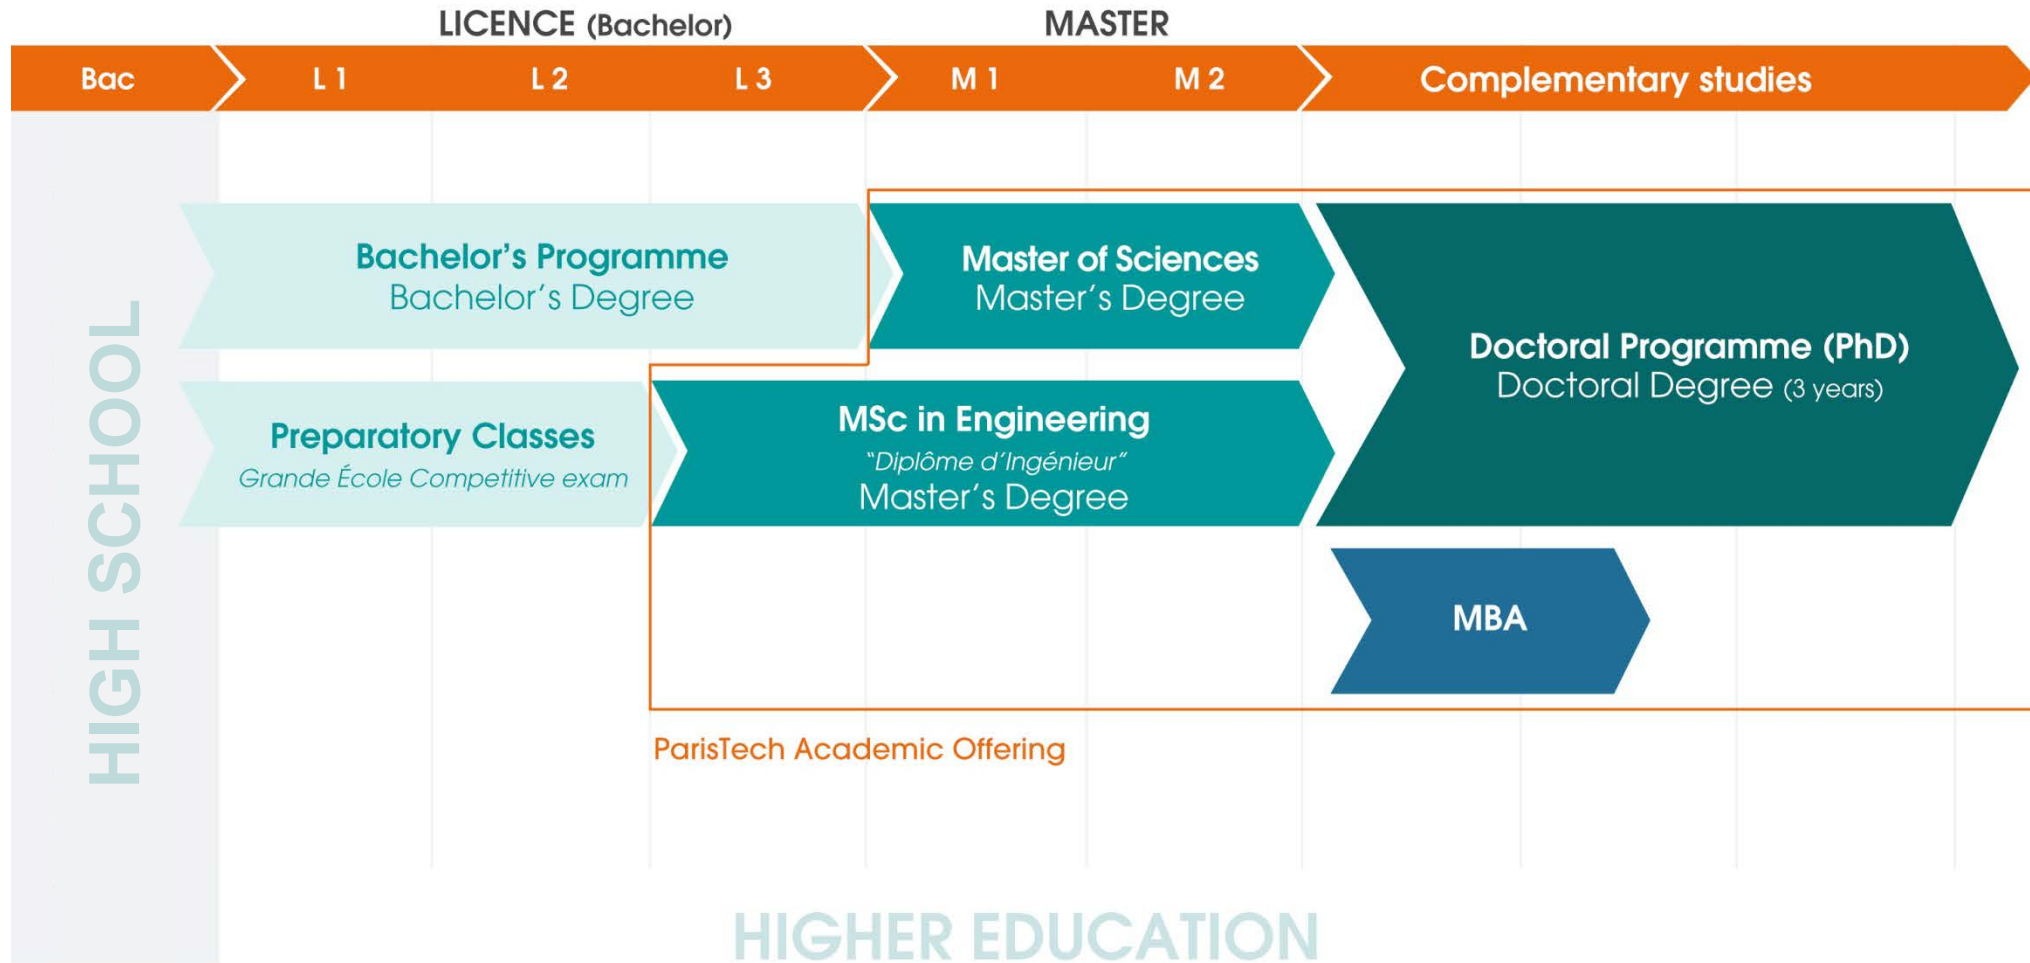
LICENCE (Bachelor)

MASTER

Bac

L 1

L 2

L 3

M 1

M 2

Complementary studies

HIGH SCHOOL

Bachelor's Programme
Bachelor's Degree

Master of Sciences
Master's Degree

Doctoral Programme (PhD)
Doctoral Degree (3 years)

Preparatory Classes
Grande École Competitive exam

MSc in Engineering
"Diplôme d'Ingénieur"
Master's Degree

MBA

ParisTech Academic Offering

HIGHER EDUCATION